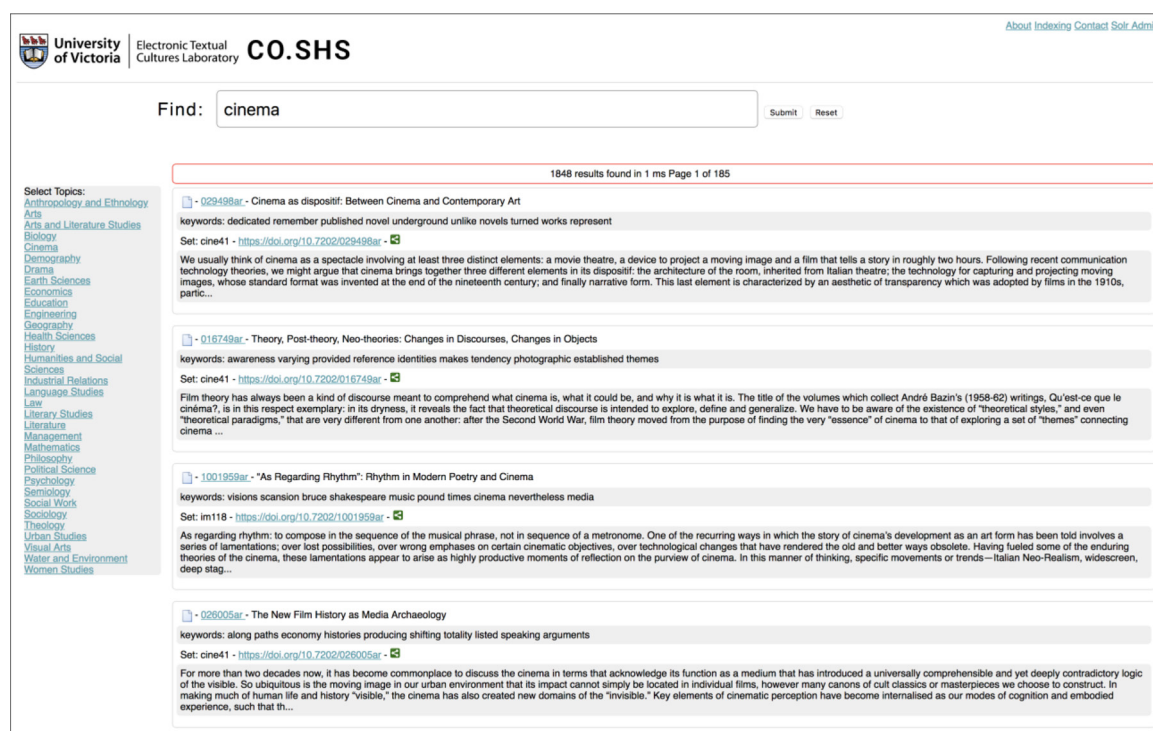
University of Victoria | Electronic Textual Cultures Laboratory CO.SHS

About Indexing Contact Solr Admi

Find: cinema

Submit Reset

1848 results found in 1 ms Page 1 of 185

Select Topics:
Anthropology and Ethnology
Arts
Arts and Literature Studies
Biology
Cinema
Demography
Drama
Earth Sciences
Economics
Education
Engineering
Geography
Health Sciences
History
Humanities and Social Sciences
Industrial Relations
Language Studies
Law
Literary Studies
Literature
Management
Mathematics
Philosophy
Political Science
Psychology
Semiology
Social Work
Sociology
Theology
Urban Studies
Visual Arts
Water and Environment
Women Studies

- 029498ar - Cinema as dispositif: Between Cinema and Contemporary Art

keywords: dedicated remember published novel underground unlike novels turned works represent

Set: cine41 - https://doi.org/10.7202/029498ar -

We usually think of cinema as a spectacle involving at least three distinct elements: a movie theatre, a device to project a moving image and a film that tells a story in roughly two hours. Following recent communication technology theories, we might argue that cinema brings together three different elements in its dispositif: the architecture of the room, inherited from Italian theatre; the technology for capturing and projecting moving images, whose standard format was invented at the end of the nineteenth century; and finally narrative form. This last element is characterized by an aesthetic of transparency which was adopted by films in the 1910s, partic...

- 016749ar - Theory, Post-theory, Neo-theories: Changes in Discourses, Changes in Objects

keywords: awareness varying provided reference identities makes tendency photographic established themes

Set: cine41 - https://doi.org/10.7202/016749ar -

Film theory has always been a kind of discourse meant to comprehend what cinema is, what it could be, and why it is what it is. The title of the volumes which collect André Bazin's (1958-62) writings, Qu'est-ce que le cinéma?, is in this respect exemplary: in its dryness, it reveals the fact that theoretical discourse is intended to explore, define and generalize. We have to be aware of the existence of "theoretical styles," and even "theoretical paradigms," that are very different from one another: after the Second World War, film theory moved from the purpose of finding the very "essence" of cinema to that of exploring a set of "themes" connecting cinema ...

- 1001959ar - "As Regarding Rhythm": Rhythm in Modern Poetry and Cinema

keywords: visions scansion bruce shakespeare music pound times cinema nevertheless media

Set: im118 - https://doi.org/10.7202/1001959ar -

As regarding rhythm: to compose in the sequence of the musical phrase, not in sequence of a metronome. One of the recurring ways in which the story of cinema's development as an art form has been told involves a series of lamentations; over lost possibilities, over wrong emphases on certain cinematic objectives, over technological changes that have rendered the old and better ways obsolete. Having fueled some of the enduring theories of the cinema, these lamentations appear to arise as highly productive moments of reflection on the purview of cinema. In this manner of thinking, specific movements or trends—Italian Neo-Realism, widescreen, deep stag...

- 026005ar - The New Film History as Media Archaeology

keywords: along paths economy histories producing shifting totality listed speaking arguments

Set: cine41 - https://doi.org/10.7202/026005ar -

For more than two decades now, it has become commonplace to discuss the cinema in terms that acknowledge its function as a medium that has introduced a universally comprehensible and yet deeply contradictory logic of the visible. So ubiquitous is the moving image in our urban environment that its impact cannot simply be located in individual films, however many canons of cult classics or masterpieces we choose to construct. In making much of human life and history "visible," the cinema has also created new domains of the "invisible." Key elements of cinematic perception have become internalised as our modes of cognition and embodied experience, such that th...